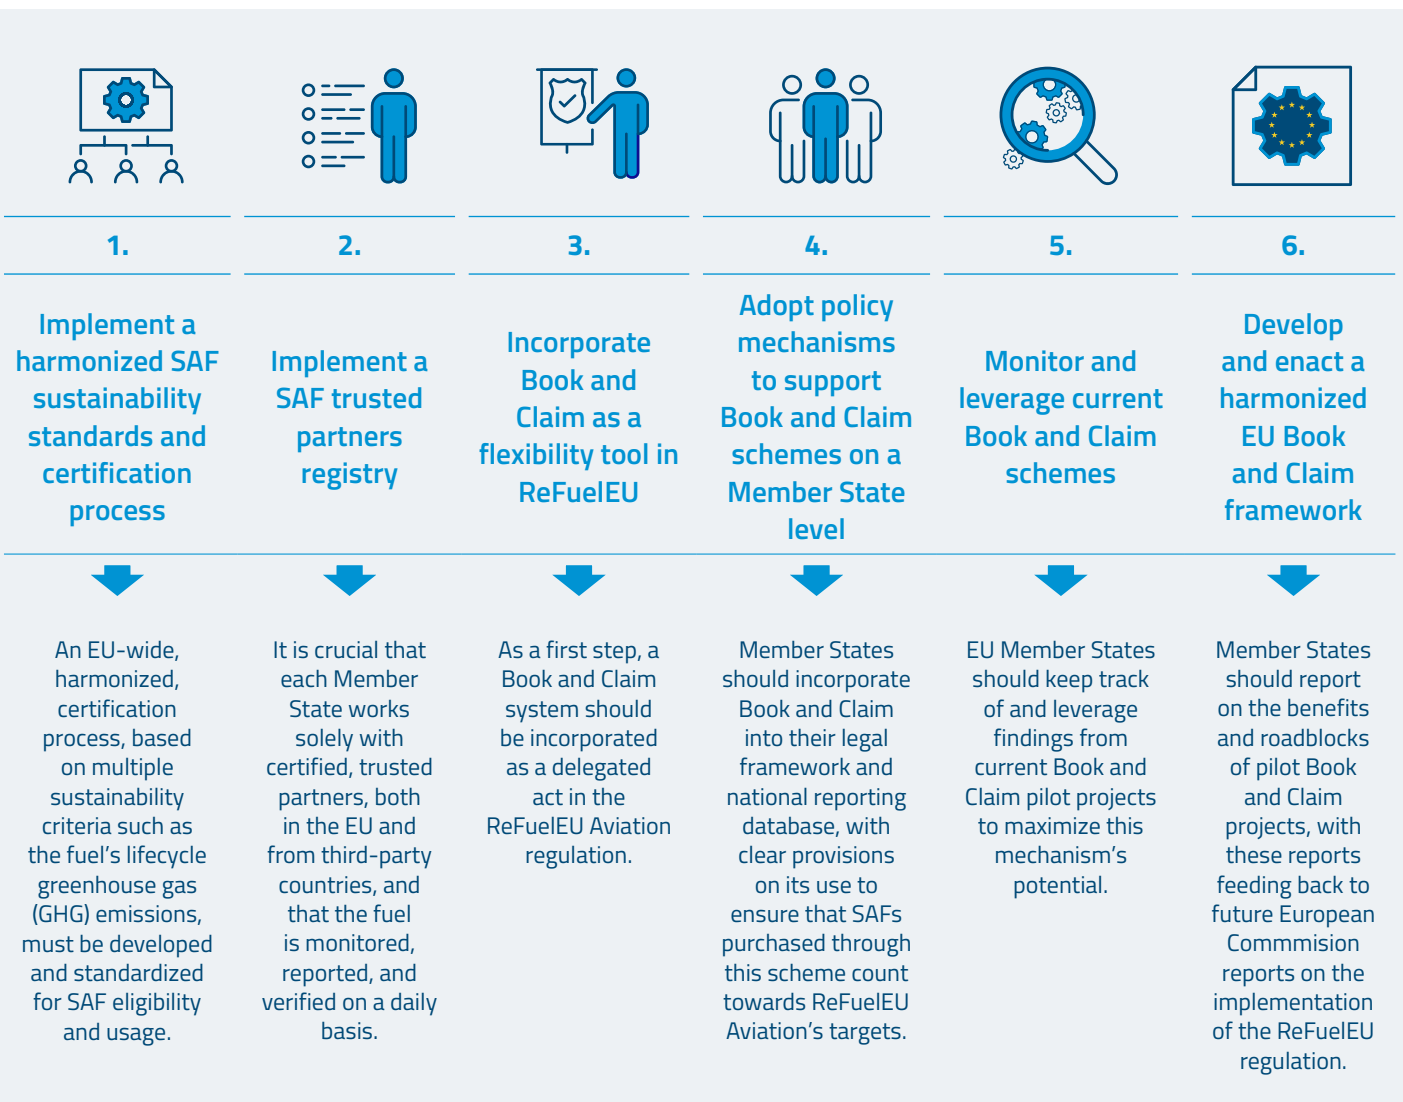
1.

Implement a harmonized SAF sustainability standards and certification process

An EU-wide, harmonized, certification process, based on multiple sustainability criteria such as the fuel's lifecycle greenhouse gas (GHG) emissions, must be developed and standardized for SAF eligibility and usage.

2.

Implement a SAF trusted partners registry

It is crucial that each Member State works solely with certified, trusted partners, both in the EU and from third-party countries, and that the fuel is monitored, reported, and verified on a daily basis.

3.

Incorporate Book and Claim as a flexibility tool in ReFuelEU

As a first step, a Book and Claim system should be incorporated as a delegated act in the ReFuelEU Aviation regulation.

4.

Adopt policy mechanisms to support Book and Claim schemes on a Member State level

Member States should incorporate Book and Claim into their legal framework and national reporting database, with clear provisions on its use to ensure that SAFs purchased through this scheme count towards ReFuelEU Aviation's targets.

5.

Monitor and leverage current Book and Claim schemes

EU Member States should keep track of and leverage findings from current Book and Claim pilot projects to maximize this mechanism's potential.

6.

Develop and enact a harmonized EU Book and Claim framework

Member States should report on the benefits and roadblocks of pilot Book and Claim projects, with these reports feeding back to future European Commmision reports on the implementation of the ReFuelEU regulation.